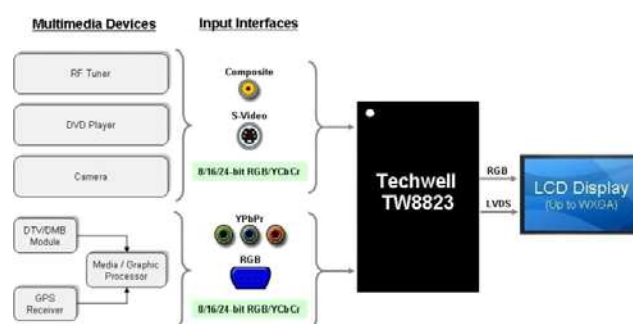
Multimedia Devices

Input Interfaces

RF Tuner

DVD Player

Camera

Composite

S-Video

8/16/24-bit RGB/YCbCr

DTV/DMB Module

Media / Graphic Processor

GPS Receiver

YPbPr

RGB

8/16/24-bit RGB/YCbCr

Techwell TW8823

RGB

LVDS

LCD Display (Up to WXGA)